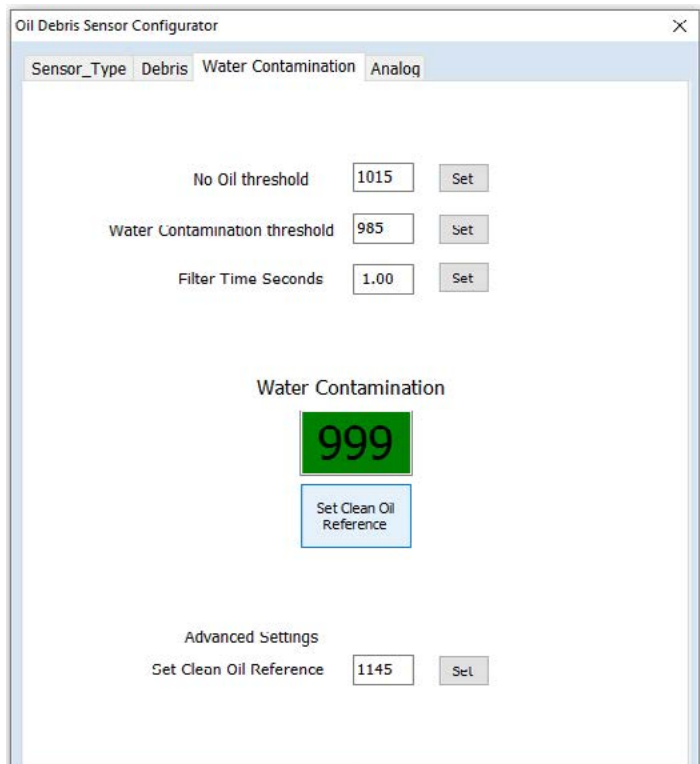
Oil Debris Sensor Configurator

×

Sensor_Type Debris Water Contamination Analog

No Oil threshold 1015 Set

Water Contamination threshold 985 Set

Filter Time Seconds 1.00 Set

Water Contamination

999

Set Clean Oil Reference

Advanced Settings

Set Clean Oil Reference 1145 Set